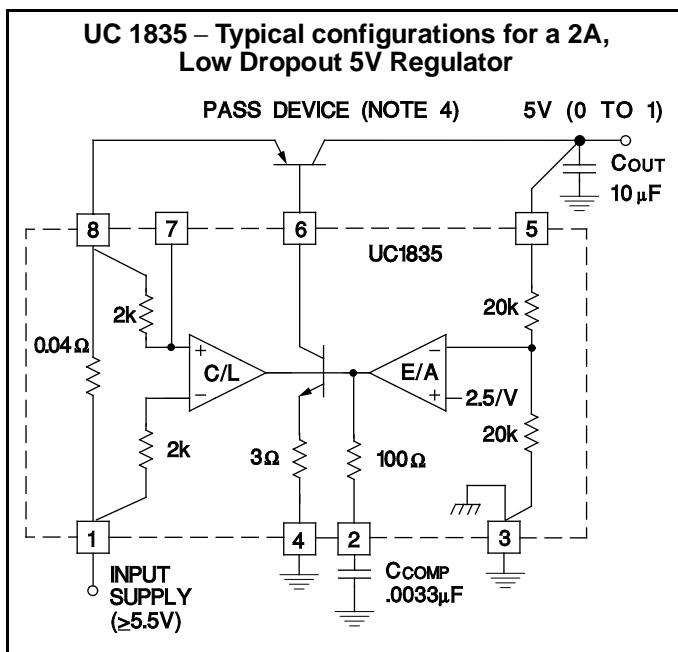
UC 1835 – Typical configurations for a 2A, Low Dropout 5V Regulator

PASS DEVICE (NOTE 4)

5V (0 TO 1)

COUT
10 $\mu$F

8

7

6

5

UC1835

2k

20k

0.04 $\Omega$

C/L

+

−

E/A

−

+

2.5/V

2k

3 $\Omega$

100 $\Omega$

20k

1

4

2

3

INPUT SUPPLY ($\geq$5.5V)

CCOMP
.0033$\mu$F